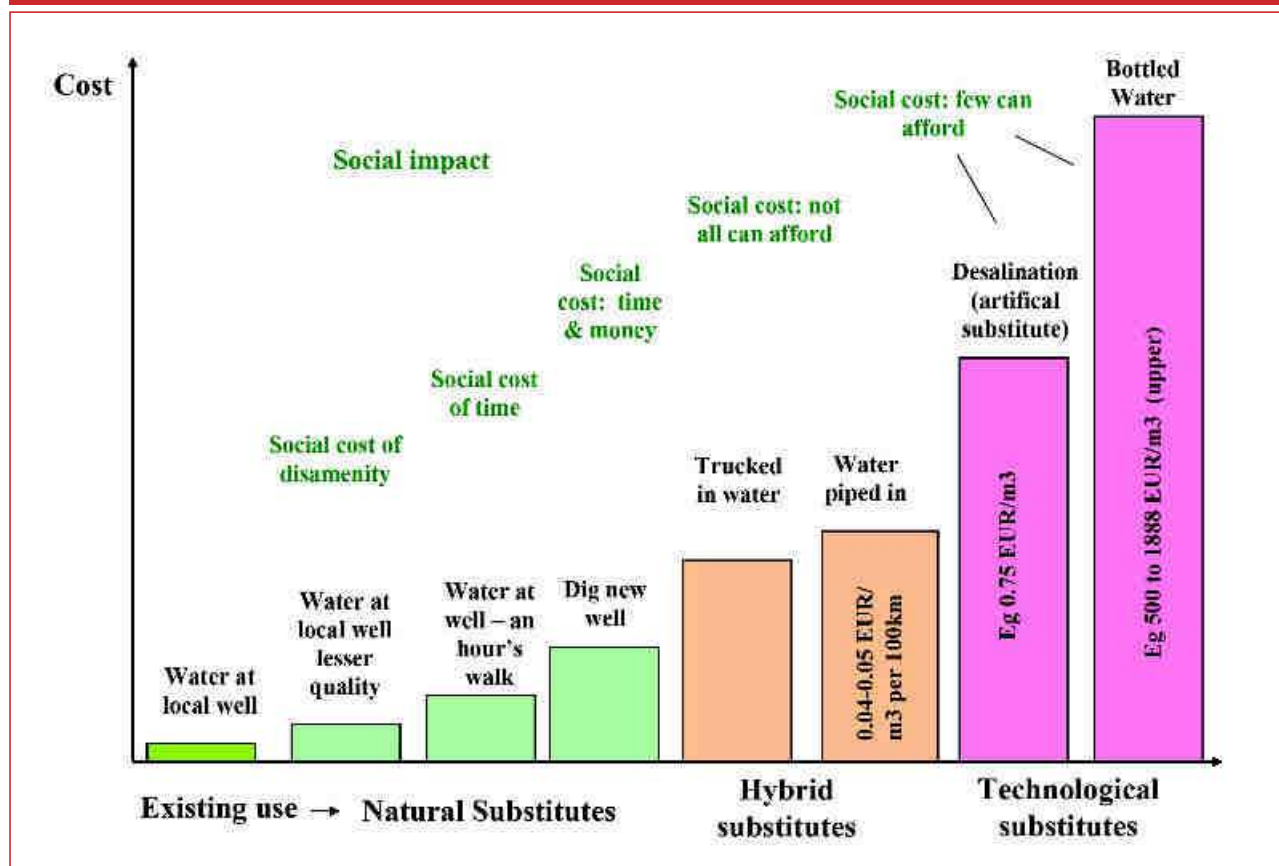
Cost

Social impact

Social cost: few can afford

Bottled Water

Social cost: not all can afford

Social cost: time & money

Social cost of time

Social cost of disamenity

Desalination (artifical substitute)

Eg 500 to 1888 EUR/m3 (upper)

Eg 0.75 EUR/m3

Trucked in water

Water piped in

0.04-0.05 EUR/ m3 per 100km

Water at local well

Water at local well lesser quality

Water at well – an hour's walk

Dig new well

Existing use → Natural Substitutes

Hybrid substitutes

Technological substitutes